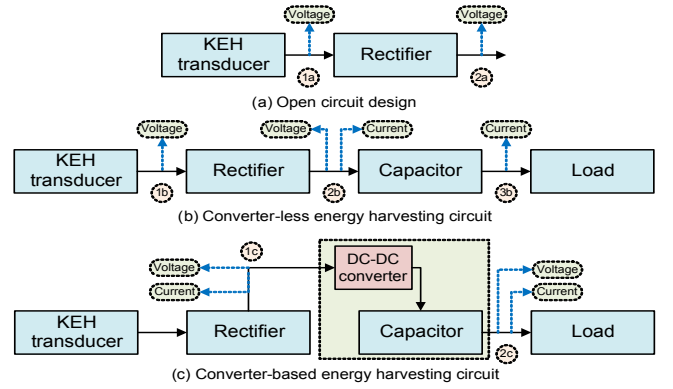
Voltage
Voltage
KEH transducer
Rectifier
1a
2a
(a) Open circuit design

Voltage
Voltage
Current
Current
KEH transducer
Rectifier
Capacitor
Load
1b
2b
3b
(b) Converter-less energy harvesting circuit

1c
Voltage
Current
DC-DC converter
Voltage
Current
KEH transducer
Rectifier
Capacitor
Load
2c
(c) Converter-based energy harvesting circuit